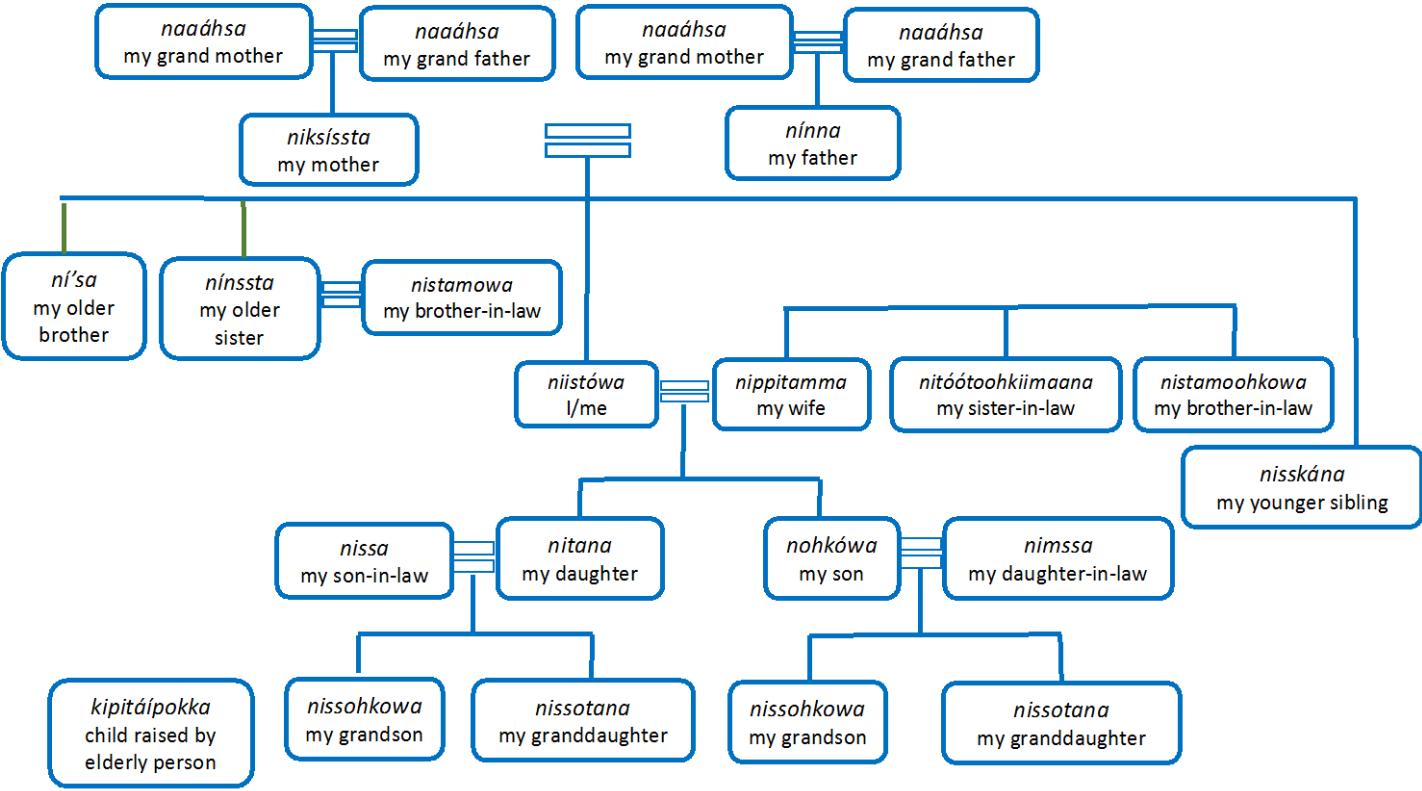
naaáhsa
my grand mother

naaáhsa
my grand father

naaáhsa
my grand mother

naaáhsa
my grand father

niksíssta
my mother

nínna
my father

ní'sa
my older brother

nínssta
my older sister

nistamowa
my brother-in-law

niistówa
I/me

nippitamma
my wife

nitóótoohkiimaana
my sister-in-law

nistamoohkowa
my brother-in-law

nisskána
my younger sibling

nissa
my son-in-law

nitana
my daughter

nohkówa
my son

nimssa
my daughter-in-law

kipitáípokka
child raised by elderly person

nissohkowa
my grandson

nissotana
my granddaughter

nissohkowa
my grandson

nissotana
my granddaughter